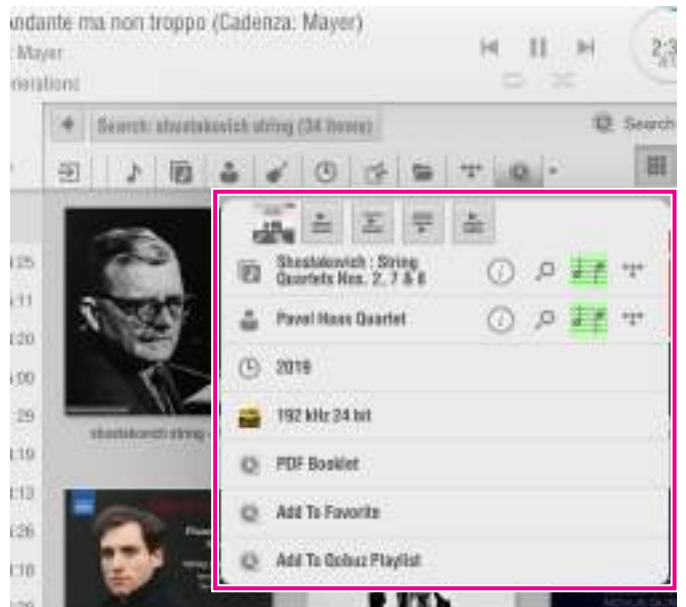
ndante ma non troppo (Cadenza: Mayer)
Mayer
erations

Search: shostakovich string (34 items)

Search

Shostakovich : String Quartets Nos. 2, 7 & 8

Pavel Haas Quartet

2019

192 kHz 24 bit

PDF Booklet

Add To Favorite

Add To Qobuz Playlist

shostakovich string

:25
:11
:20
:00
:29
:19
:13
:26
:18